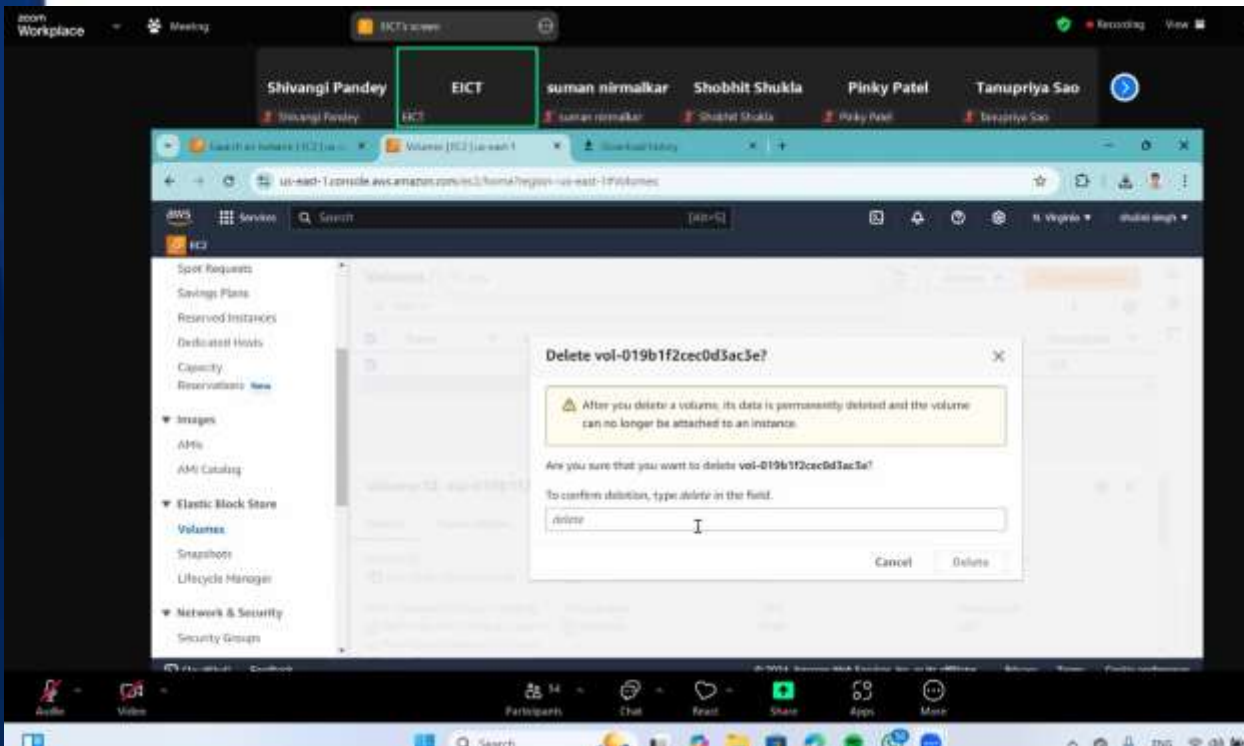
zoom Workplace

Meeting

EICT's screen

Recording

View

Shivangi Pandey

Shivangi Pandey

EICT

EICT

suman nirmalkar

suman nirmalkar

Shobhit Shukla

Shobhit Shukla

Pinky Patel

Pinky Patel

Tanupriya Sao

Tanupriya Sao

Search an Instance | EC2 | us-e...

Volumes | EC2 | us-east-1

Download history

us-east-1.console.aws.amazon.com/ec2/home?region=us-east-1#Volumes

aws

Services

Search

[Alt+S]

N. Virginia

EC2

Spot Requests

Savings Plans

Reserved Instances

Dedicated Hosts

Capacity Reservations New

▼ Images

AMIs

AMI Catalog

▼ Elastic Block Store

Volumes

Snapshots

Lifecycle Manager

▼ Network & Security

Security Groups

Delete vol-019b1f2cec0d3ac3e?

After you delete a volume, its data is permanently deleted and the volume can no longer be attached to an instance.

Are you sure that you want to delete vol-019b1f2cec0d3ac3e?

To confirm deletion, type delete in the field.

delete

Cancel

Delete

Audio

Video

Participants

Chat

React

Share

Apps

More

Search